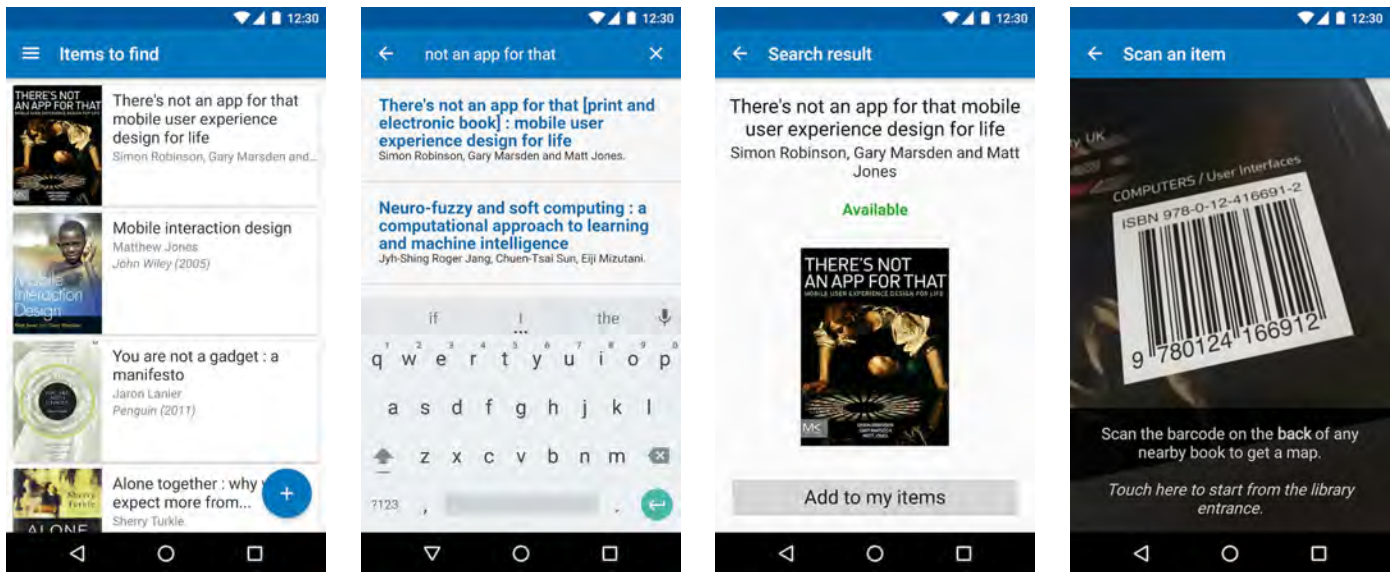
12:30
Items to find

THERE'S NOT AN APP FOR THAT
There's not an app for that mobile user experience design for life
Simon Robinson, Gary Marsden and...

Mobile interaction design
Matthew Jones
John Wiley (2005)

You are not a gadget : a manifesto
Jaron Lanier
Penguin (2011)

Alone together : why we expect more from...
Sherry Turkle
ALONE

+

12:30
not an app for that

There's not an app for that [print and electronic book] : mobile user experience design for life
Simon Robinson, Gary Marsden and Matt Jones.

Neuro-fuzzy and soft computing : a computational approach to learning and machine intelligence
Jyh-Shing Roger Jang, Chuen-Tsai Sun, Eiji Mizutani.

if I the
q w e r t y u i o p
a s d f g h j k l
z x c v b n m
?123 , .

12:30
Search result

There's not an app for that mobile user experience design for life
Simon Robinson, Gary Marsden and Matt Jones

Available

THERE'S NOT AN APP FOR THAT
MOBILE USER EXPERIENCE DESIGN FOR LIFE
MK

Add to my items

12:30
Scan an item

COMPUTERS / User Interfaces
ISBN 978-0-12-416691-2
9 780124 166912

Scan the barcode on the back of any nearby book to get a map.

Touch here to start from the library entrance.